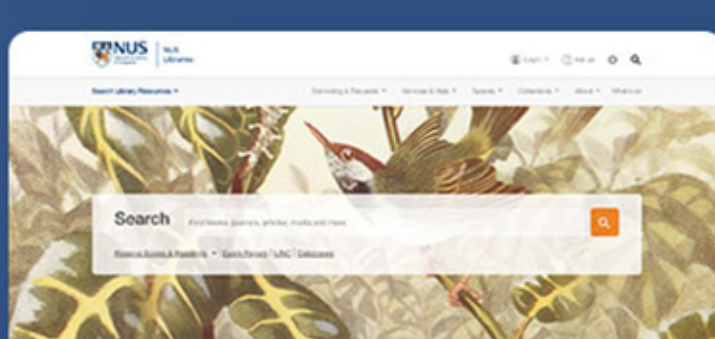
NUS
NUS Libraries

Login   Ask us

Search library Resources

Borrowing & Requests   Services & Help   Spaces   Collections   About   What's on

Search

Find books, journals, articles, media and more

Resource Access & Renewing   Course Reserves | LibGuides | Databases